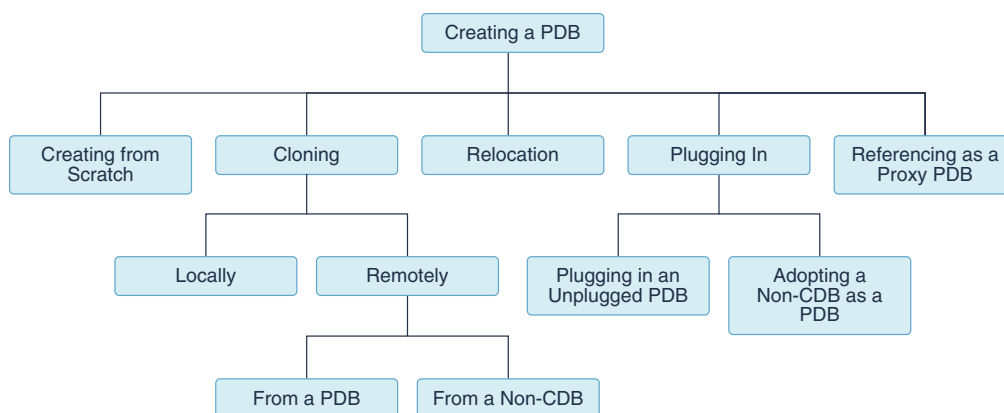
Creating a PDB

Creating from Scratch

Cloning

Relocation

Plugging In

Referencing as a Proxy PDB

Locally

Remotely

Plugging in an Unplugged PDB

Adopting a Non-CDB as a PDB

From a PDB

From a Non-CDB